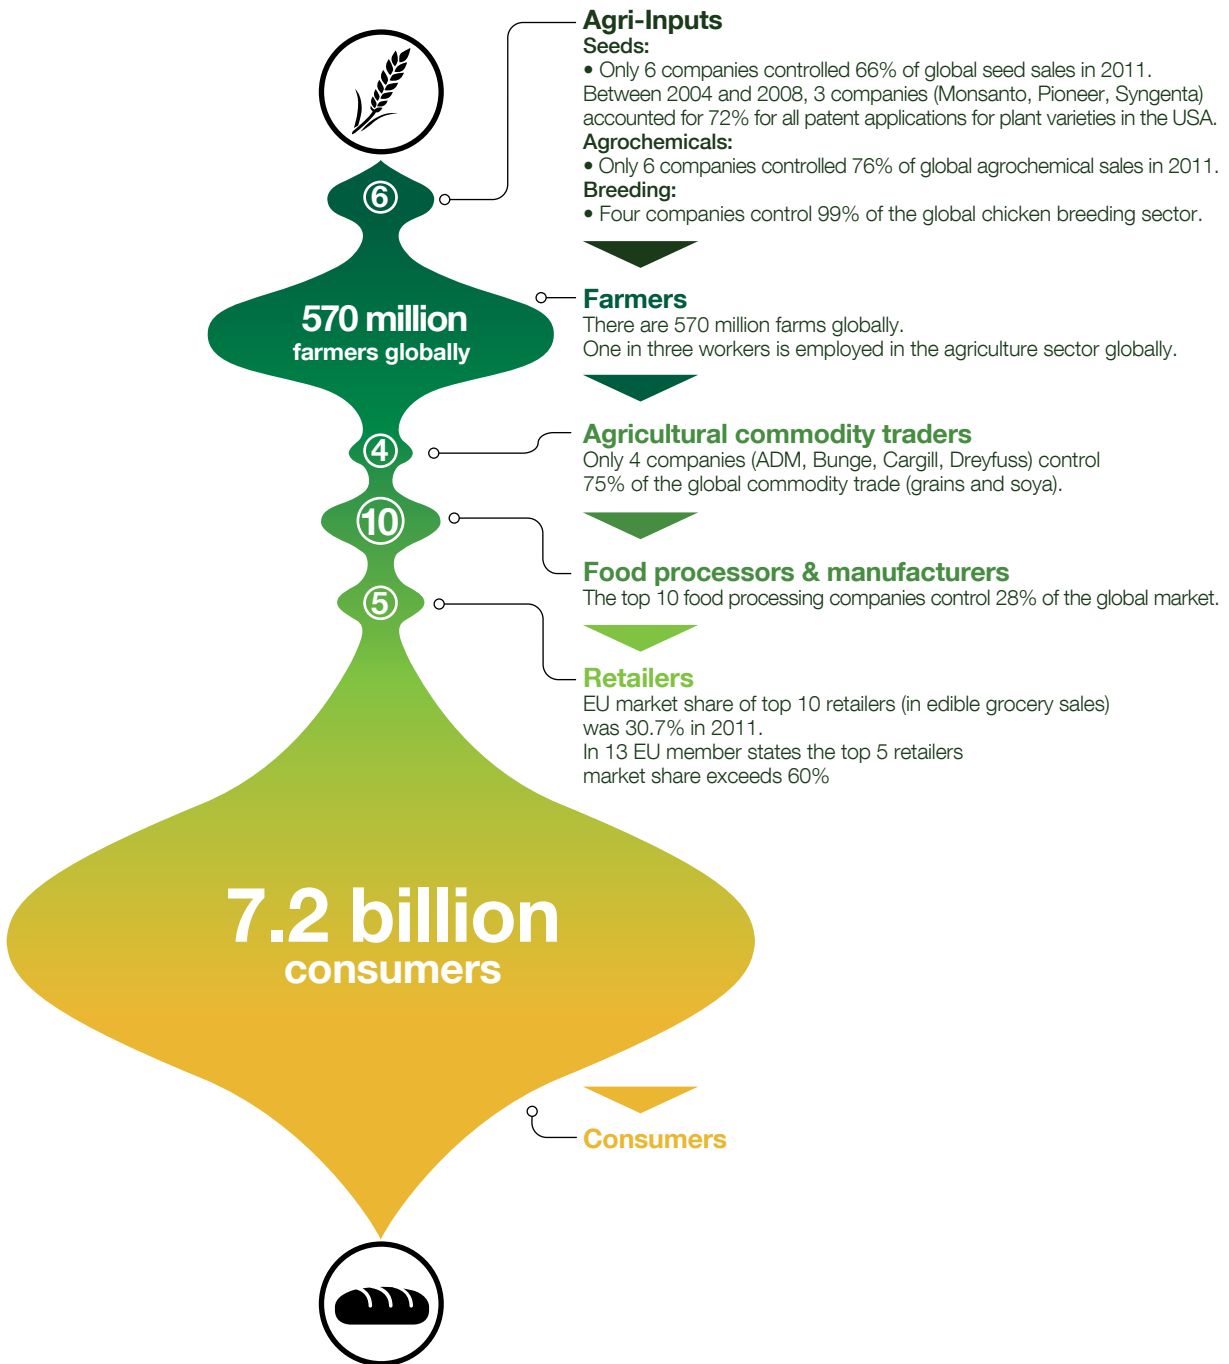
6

570 million
farmers globally

4

10

5

7.2 billion
consumers

Agri-Inputs
Seeds:
• Only 6 companies controlled 66% of global seed sales in 2011. Between 2004 and 2008, 3 companies (Monsanto, Pioneer, Syngenta) accounted for 72% for all patent applications for plant varieties in the USA.
Agrochemicals:
• Only 6 companies controlled 76% of global agrochemical sales in 2011.
Breeding:
• Four companies control 99% of the global chicken breeding sector.

Farmers
There are 570 million farms globally.
One in three workers is employed in the agriculture sector globally.

Agricultural commodity traders
Only 4 companies (ADM, Bunge, Cargill, Dreyfuss) control 75% of the global commodity trade (grains and soya).

Food processors & manufacturers
The top 10 food processing companies control 28% of the global market.

Retailers
EU market share of top 10 retailers (in edible grocery sales) was 30.7% in 2011.
In 13 EU member states the top 5 retailers market share exceeds 60%

Consumers